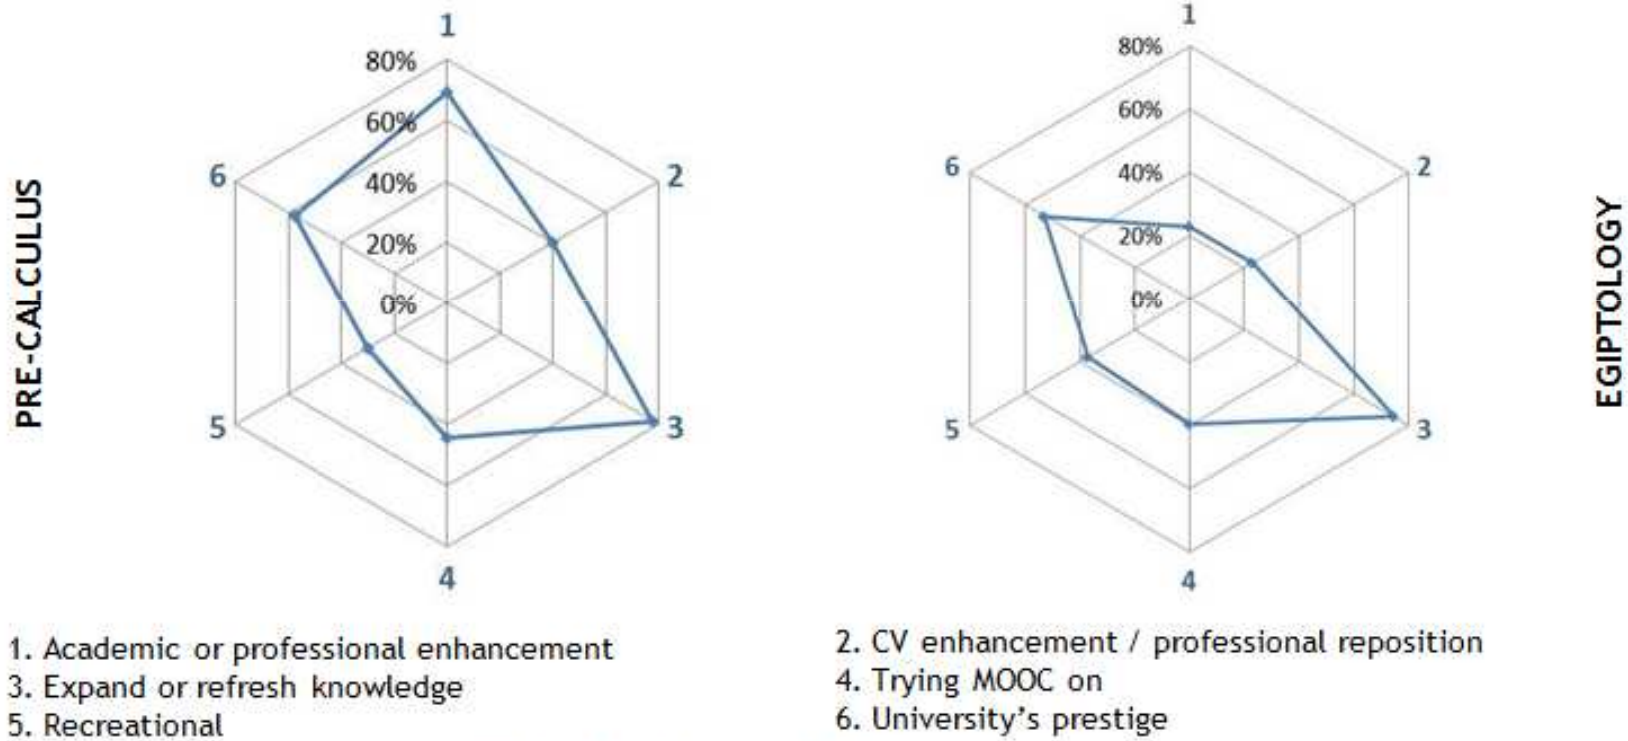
PRE-CALCULUS

1
80%
60%
40%
20%
0%
2
3
4
5
6

EGIPTOLOGY

1
80%
60%
40%
20%
0%
2
3
4
5
6

1. Academic or professional enhancement
3. Expand or refresh knowledge
5. Recreational

2. CV enhancement / professional reposition
4. Trying MOOC on
6. University's prestige